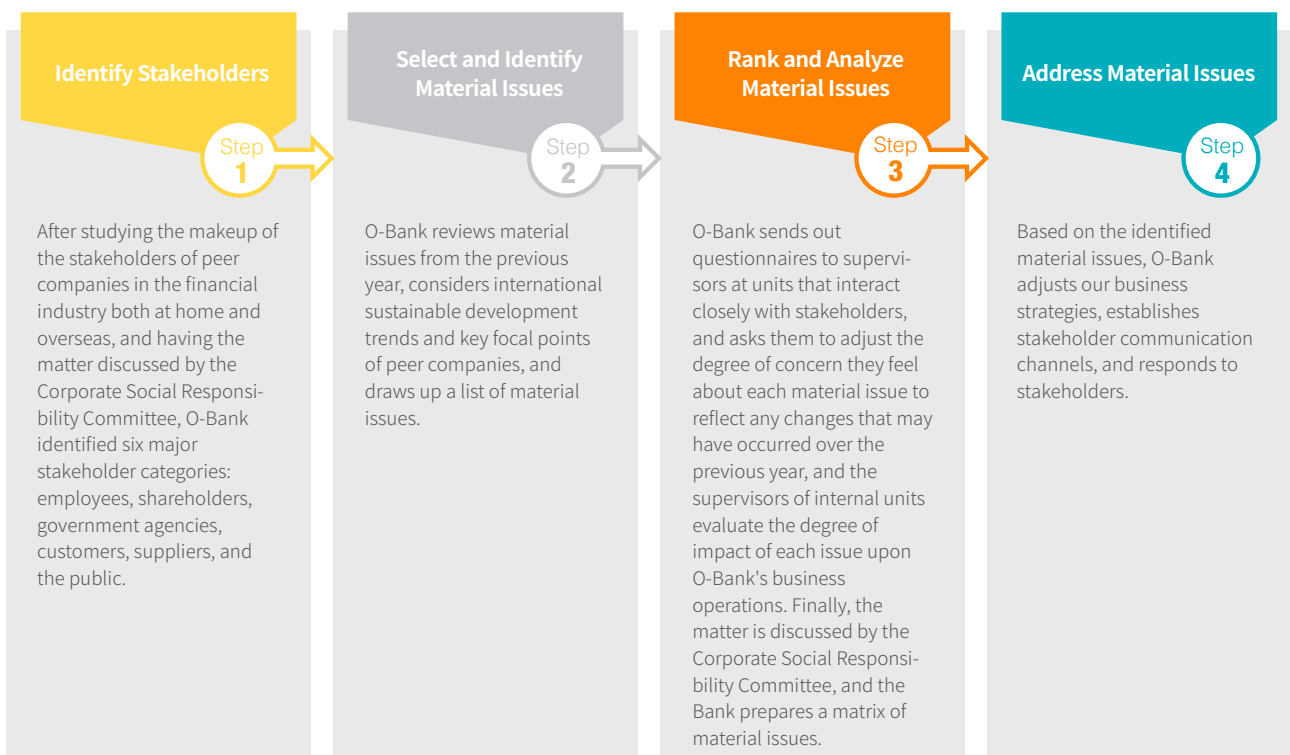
Identify Stakeholders

Step
1

After studying the makeup of the stakeholders of peer companies in the financial industry both at home and overseas, and having the matter discussed by the Corporate Social Responsibility Committee, O-Bank identified six major stakeholder categories: employees, shareholders, government agencies, customers, suppliers, and the public.

Select and Identify Material Issues

Step
2

O-Bank reviews material issues from the previous year, considers international sustainable development trends and key focal points of peer companies, and draws up a list of material issues.

Rank and Analyze Material Issues

Step
3

O-Bank sends out questionnaires to supervisors at units that interact closely with stakeholders, and asks them to adjust the degree of concern they feel about each material issue to reflect any changes that may have occurred over the previous year, and the supervisors of internal units evaluate the degree of impact of each issue upon O-Bank's business operations. Finally, the matter is discussed by the Corporate Social Responsibility Committee, and the Bank prepares a matrix of material issues.

Address Material Issues

Step
4

Based on the identified material issues, O-Bank adjusts our business strategies, establishes stakeholder communication channels, and responds to stakeholders.